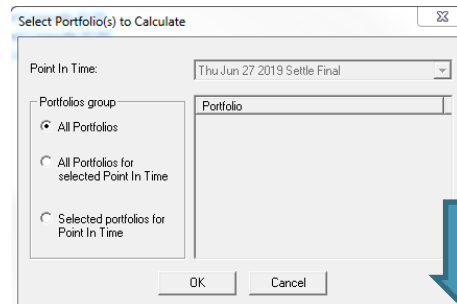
Select Portfolio(s) to Calculate

Point In Time:

Thu Jun 27 2019 Settle Final

Portfolios group

All Portfolios

All Portfolios for selected Point In Time

Selected portfolios for Point In Time

Portfolio

OK

Cancel